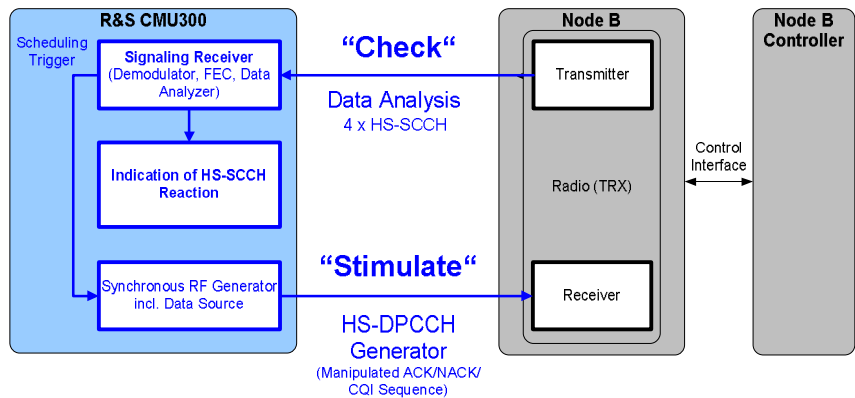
R&S CMU300

Scheduling Trigger

Signaling Receiver (Demodulator, FEC, Data Analyzer)

Indication of HS-SCCH Reaction

Synchronous RF Generator incl. Data Source

“Check“

Data Analysis
4 x HS-SCCH

“Stimulate“

HS-DPCCH Generator
(Manipulated ACK/NACK/ CQI Sequence)

Node B

Transmitter

Radio (TRX)

Receiver

Control Interface

Node B Controller